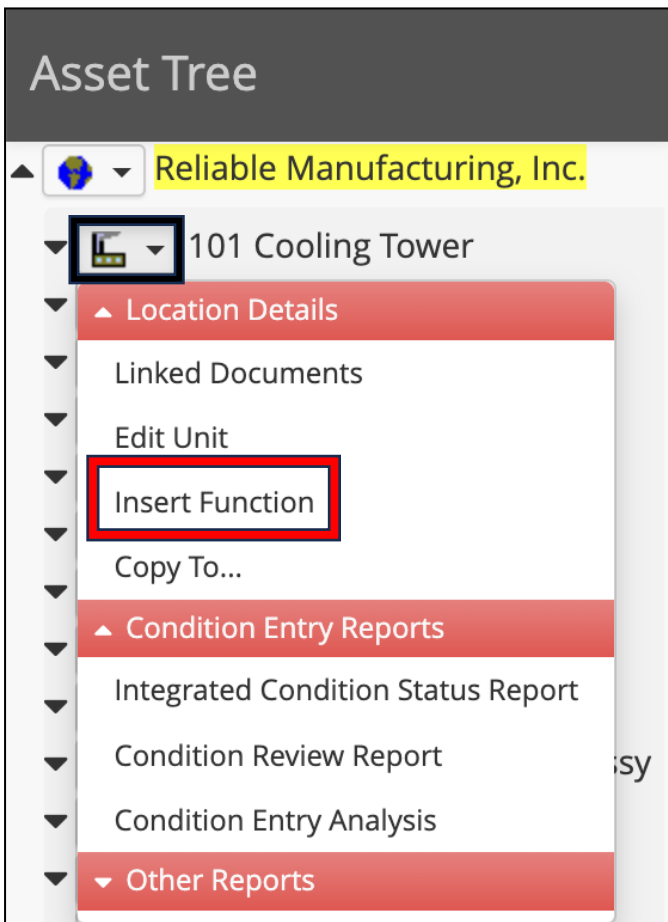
Asset Tree

Reliable Manufacturing, Inc.

101 Cooling Tower

Location Details

Linked Documents

Edit Unit

Insert Function

Copy To...

Condition Entry Reports

Integrated Condition Status Report

Condition Review Report

ssy

Condition Entry Analysis

Other Reports